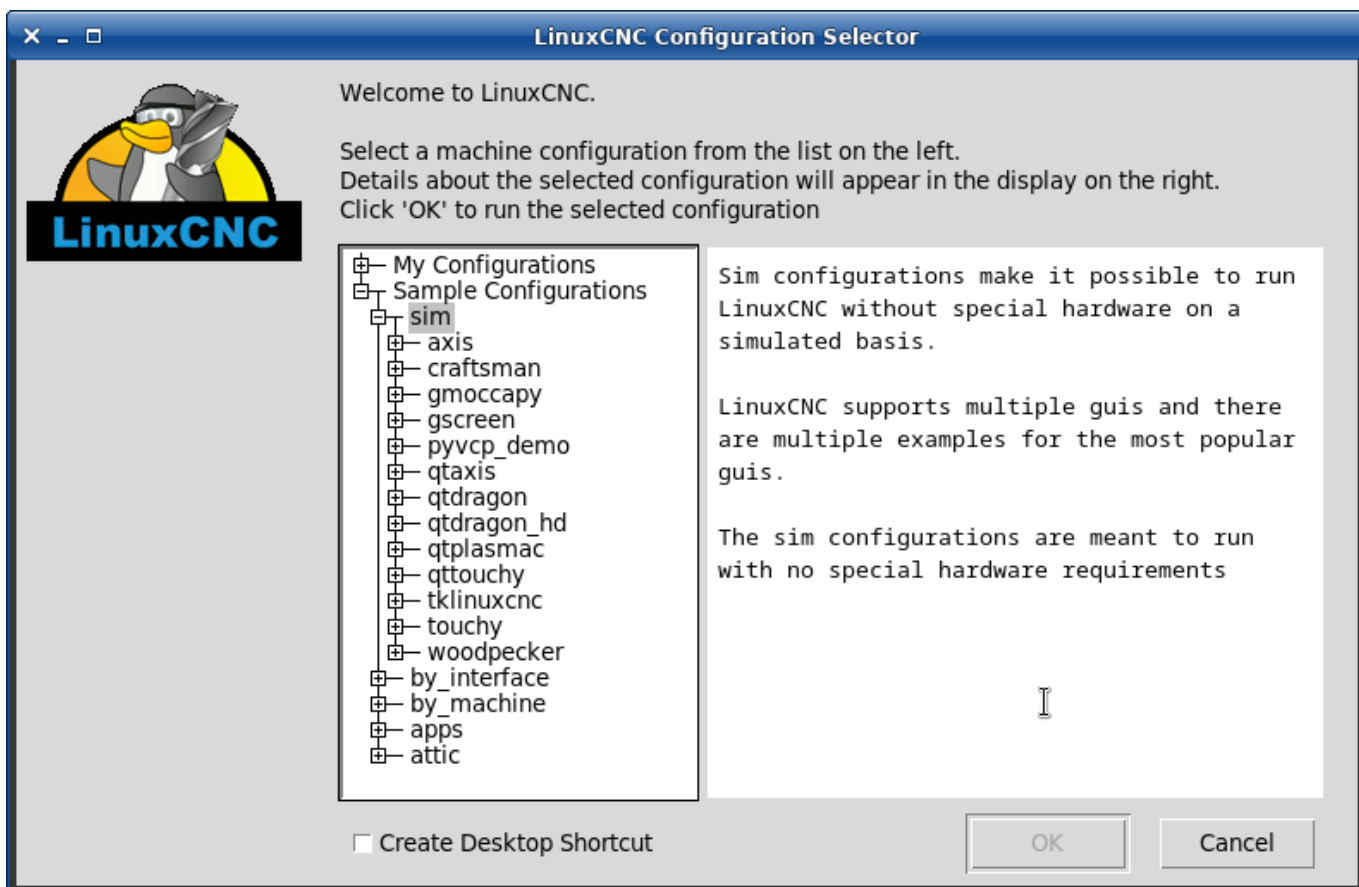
LinuxCNC Configuration Selector

LinuxCNC

Welcome to LinuxCNC.

Select a machine configuration from the list on the left.
Details about the selected configuration will appear in the display on the right.
Click 'OK' to run the selected configuration

My Configurations
Sample Configurations
sim
axis
craftsman
gmoccapy
gscreen
pyvcp_demo
qtaxis
qtdragon
qtdragon_hd
qtplasmac
qttouchy
tklinuxcnc
touchy
woodpecker
by_interface
by_machine
apps
attic

Sim configurations make it possible to run LinuxCNC without special hardware on a simulated basis.

LinuxCNC supports multiple guis and there are multiple examples for the most popular guis.

The sim configurations are meant to run with no special hardware requirements

Create Desktop Shortcut

OK

Cancel